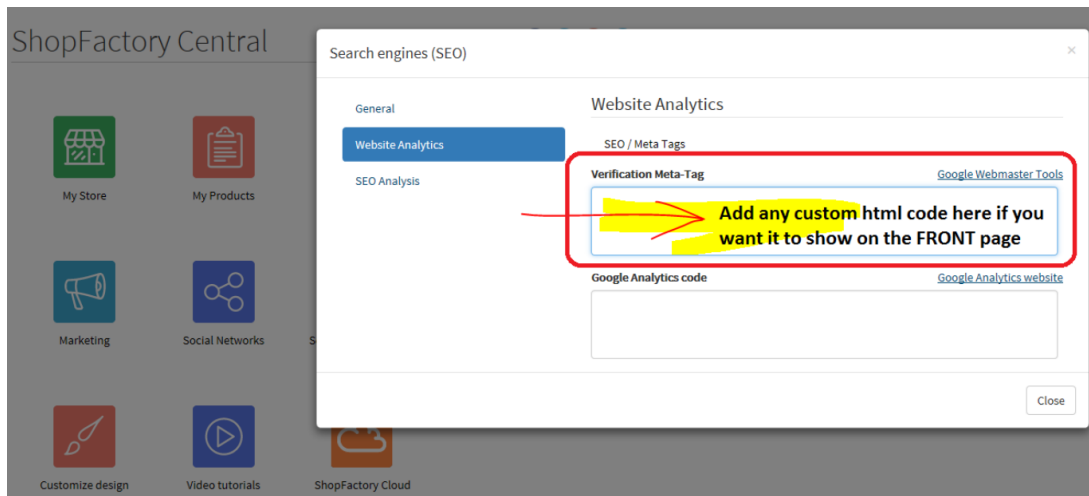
ShopFactory Central

My Store

My Products

Marketing

Social Networks

S

Customize design

Video tutorials

ShopFactory Cloud

Search engines (SEO)

×

General

Website Analytics

SEO Analysis

Website Analytics

SEO / Meta Tags

Verification Meta-Tag

Google Webmaster Tools

Add any custom html code here if you want it to show on the FRONT page

Google Analytics code

Google Analytics website

Close